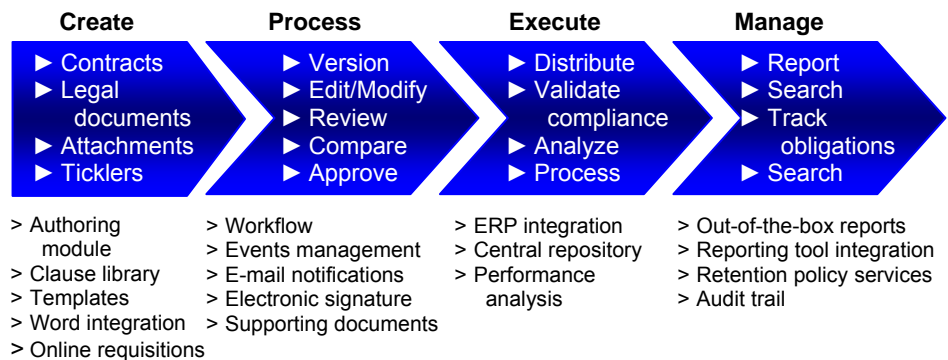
Create

► Contracts
► Legal documents
► Attachments
► Ticklers

> Authoring module
> Clause library
> Templates
> Word integration
> Online requisitions

Process

► Version
► Edit/Modify
► Review
► Compare
► Approve

> Workflow
> Events management
> E-mail notifications
> Electronic signature
> Supporting documents

Execute

► Distribute
► Validate compliance
► Analyze
► Process

> ERP integration
> Central repository
> Performance analysis

Manage

► Report
► Search
► Track obligations
► Search

> Out-of-the-box reports
> Reporting tool integration
> Retention policy services
> Audit trail